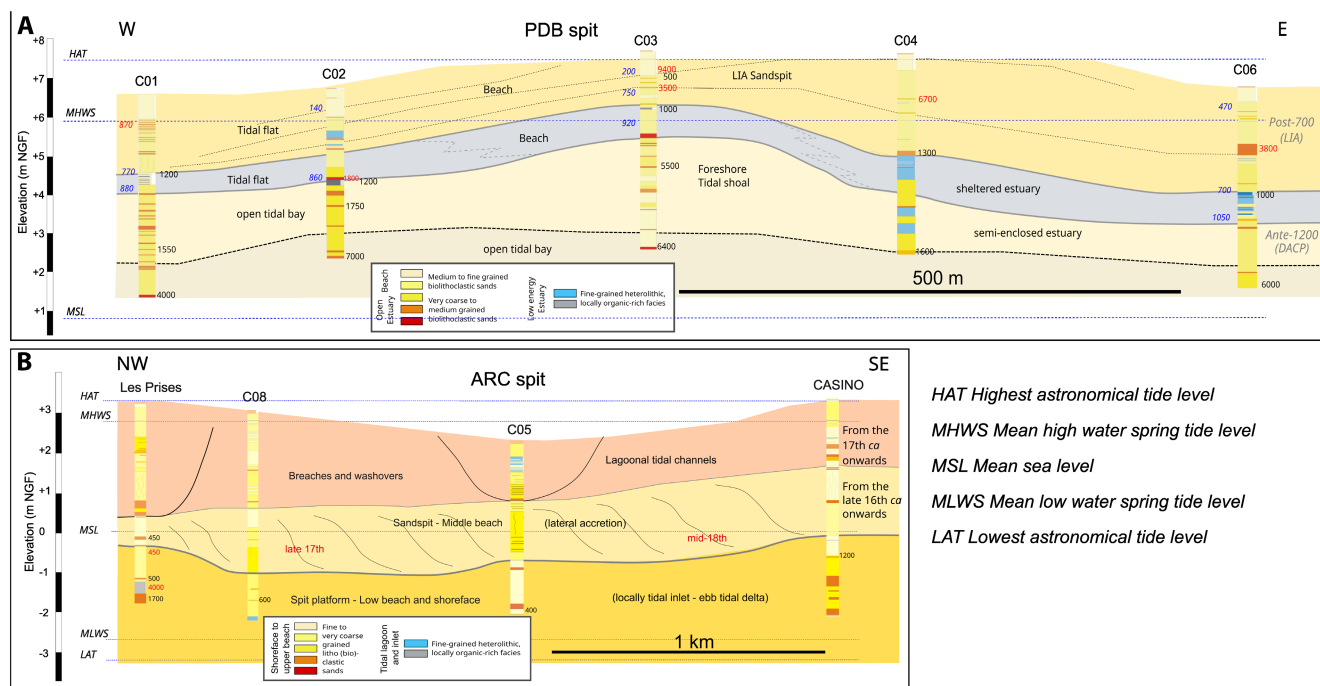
A

W

PDB spit

E

+8
+7
+6
+5
+4
+3
+2
+1

Elevation (m NGF)

HAT
MHWS
MSL

C01
C02
C03
C04
C06

870
770
880
1200
1550
4000

140
860
1800
1200
1750
7000

200
9400
500
3500
750
1000
920
5500
6400

6700
1300
1600

470
3800
700
1000
1050
6000

LIA Sandspit
Beach
Beach
Tidal flat
Tidal flat
open tidal bay
open tidal bay
Foreshore
Tidal shoal
sheltered estuary
semi-enclosed estuary

Post-700 (LIA)
Ante-1200 (DACP)

500 m

Open Estuary
Beach
Medium to fine grained biolithoclastic sands
Very coarse to medium grained biolithoclastic sands
Low energy Estuary
Fine-grained heterolithic, locally organic-rich facies

B

NW

ARC spit

SE

+3
+2
+1
0
-1
-2
-3

Elevation (m NGF)

HAT
MHWS
MSL
MLWS
LAT

Les Prises
C08
C05
CASINO

450
450
500
4000
1700
600
400
1200

Breaches and washovers
Lagoonal tidal channels
Sandspit - Middle beach
(lateral accretion)
late 17th
mid-18th
Spit platform - Low beach and shoreface
(locally tidal inlet - ebb tidal delta)
From the 17th ca onwards
From the late 16th ca onwards

1 km

Shoreface to upper beach
Fine to very coarse grained litho (bio)-clastic sands
Tidal lagoon and inlet
Fine-grained heterolithic, locally organic-rich facies

HAT Highest astronomical tide level
MHWS Mean high water spring tide level
MSL Mean sea level
MLWS Mean low water spring tide level
LAT Lowest astronomical tide level